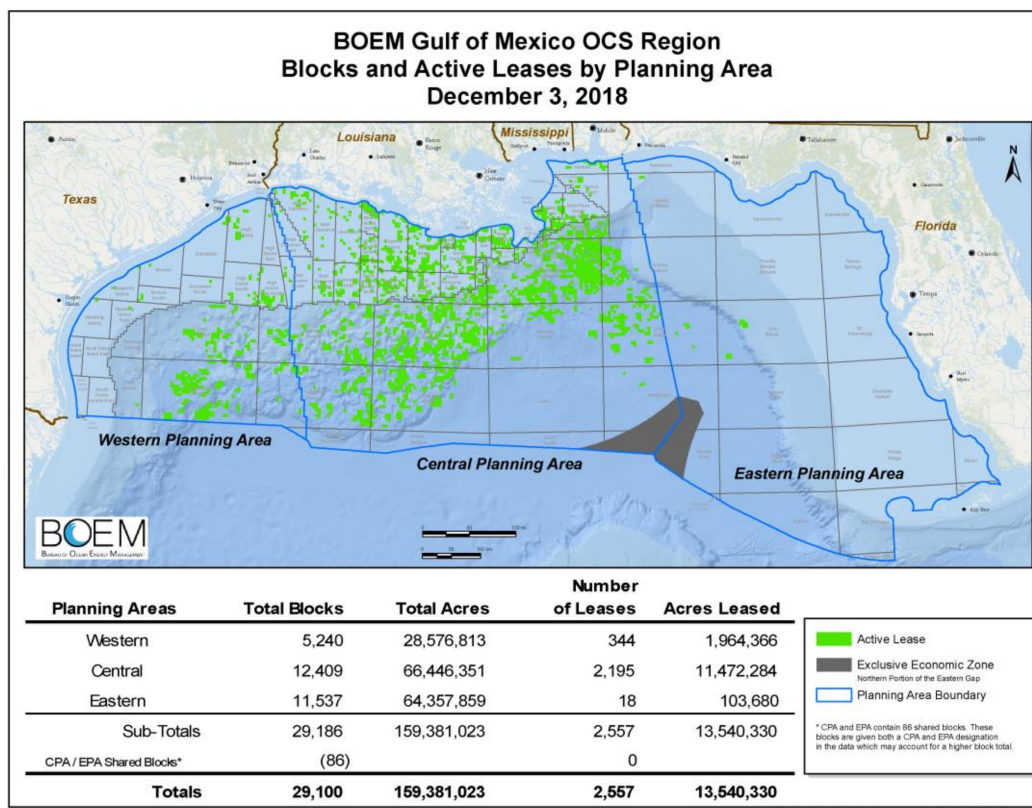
BOEM Gulf of Mexico OCS Region
Blocks and Active Leases by Planning Area
December 3, 2018

Austin
Houston
Texas
Louisiana
Lafayette
Baton Rouge
New Orleans
Mississippi
Mobile
Pensacola
Tallahassee
Jacksonville
Gainesville
Florida
Orlando
Tampa
Sarasota
Fort Myers
Key West
N

Western Planning Area
Central Planning Area
Eastern Planning Area

BOEM
BUREAU OF OCEAN ENERGY MANAGEMENT

| Planning Areas | Total Blocks | Total Acres | Number of Leases | Acres Leased |
|---|---|---|---|---|
| Western | 5,240 | 28,576,813 | 344 | 1,964,366 |
| Central | 12,409 | 66,446,351 | 2,195 | 11,472,284 |
| Eastern | 11,537 | 64,357,859 | 18 | 103,680 |
| Sub-Totals | 29,186 | 159,381,023 | 2,557 | 13,540,330 |
| CPA / EPA Shared Blocks* | (86) | | 0 | |
| Totals | 29,100 | 159,381,023 | 2,557 | 13,540,330 |

Active Lease
Exclusive Economic Zone
Northern Portion of the Eastern Gap
Planning Area Boundary

* CPA and EPA contain 86 shared blocks. These blocks are given both a CPA and EPA designation in the data which may account for a higher block total.